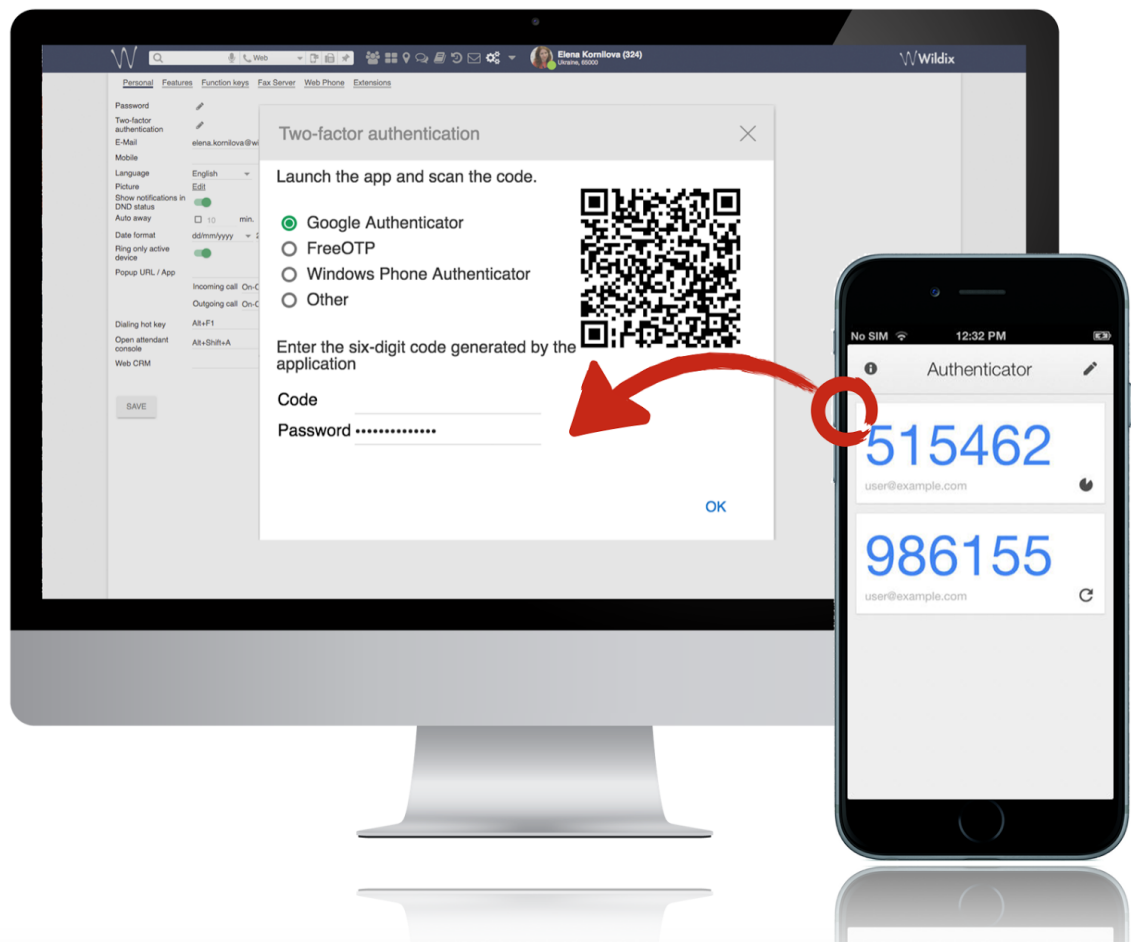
Web

Elena Kornilova (324)
Ukraine, 65000

Wildix

Personal Features Function keys Fax Server Web Phone Extensions

Password
Two-factor authentication
E-Mail elena.kornilova@wi
Mobile
Language English
Picture Edit
Show notifications in DND status
Auto away 10 min.
Date format dd/mm/yyyy
Ring only active device
Popup URL / App
Incoming call On-C
Outgoing call On-C
Dialing hot key Alt+F1
Open attendant console Alt+Shift+A
Web CRM

SAVE

Two-factor authentication

Launch the app and scan the code.

Google Authenticator
FreeOTP
Windows Phone Authenticator
Other

Enter the six-digit code generated by the application

Code
Password ••••••••••••••

OK

No SIM 12:32 PM

Authenticator

515462
user@example.com

986155
user@example.com